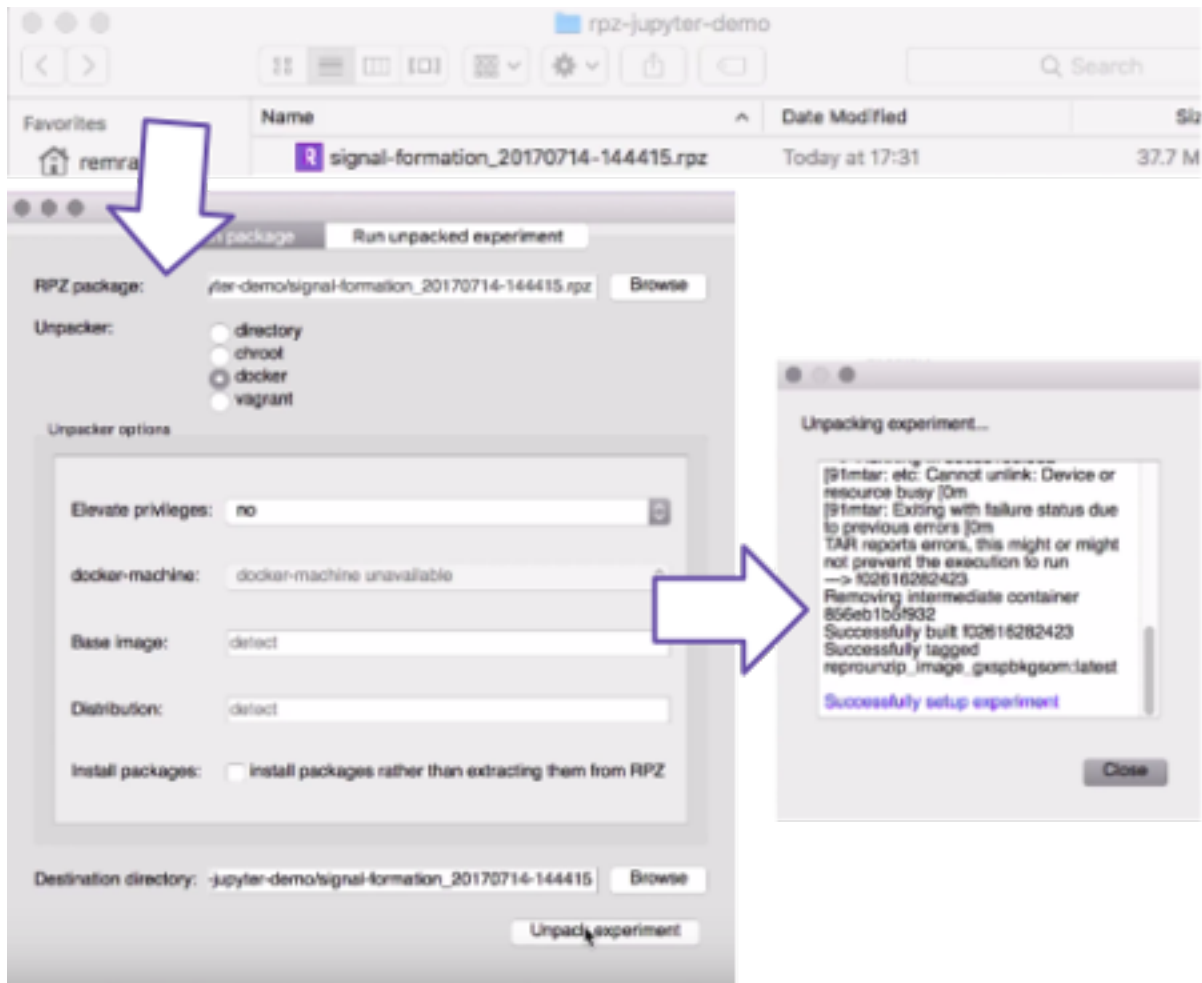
rpz-jupyter-demo

Search

Favorites

remra

Name

Date Modified

Siz

signal-formation_20170714-144415.rpz

Today at 17:31

37.7 M

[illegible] package

Run unpacked experiment

RPZ package:

yter-demo/signal-formation_20170714-144415.rpz

Browse

Unpacker:

directory

chroot

docker

vagrant

Unpacker options

Elevate privileges:

no

docker-machine:

docker-machine unavailable

Base image:

detect

Distribution:

detect

Install packages:

install packages rather than extracting them from RPZ

Destination directory:

-jupyter-demo/signal-formation_20170714-144415

Browse

Unpack experiment

Unpacking experiment...

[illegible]
[91mtar: etc: Cannot unlink: Device or resource busy [0m
[91mtar: Exiting with failure status due to previous errors [0m
TAR reports errors, this might or might not prevent the execution to run
---> f02616282423
Removing intermediate container 856eb1b0f932
Successfully built f02616282423
Successfully tagged reprounzip_image_gxspbkgsom:latest

Successfully setup experiment

Close